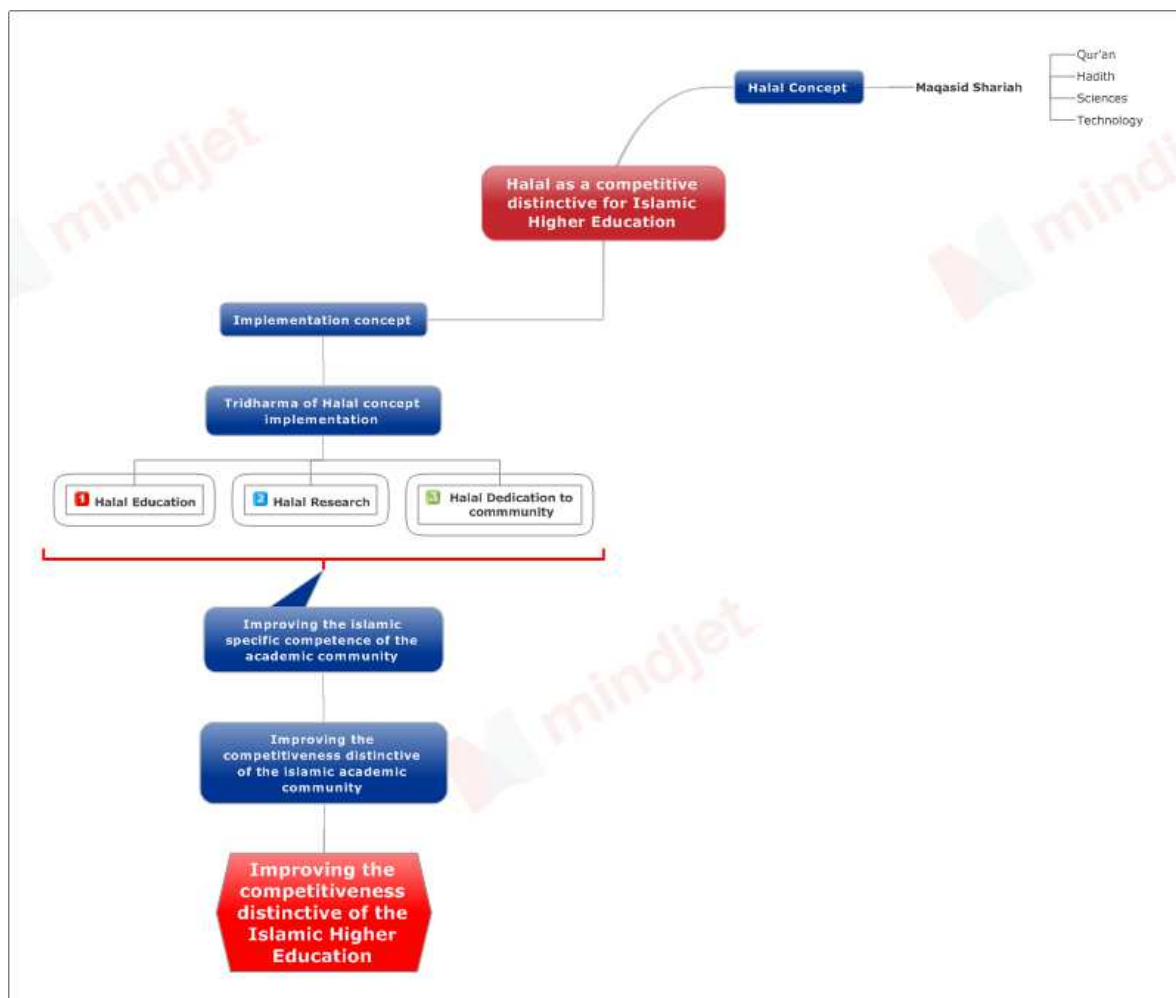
Halal Concept

Maqasid Shariah

Qur'an

Hadith

Sciences

Technology

Halal as a competitive distinctive for Islamic Higher Education

Implementation concept

Tridharma of Halal concept implementation

1 Halal Education

2 Halal Research

3 Halal Dedication to commmunity

Improving the islamic specific competence of the academic community

Improving the competitiveness distinctive of the islamic academic community

Improving the competitiveness distinctive of the Islamic Higher Education

mindjet

mindjet

mindjet

mindjet